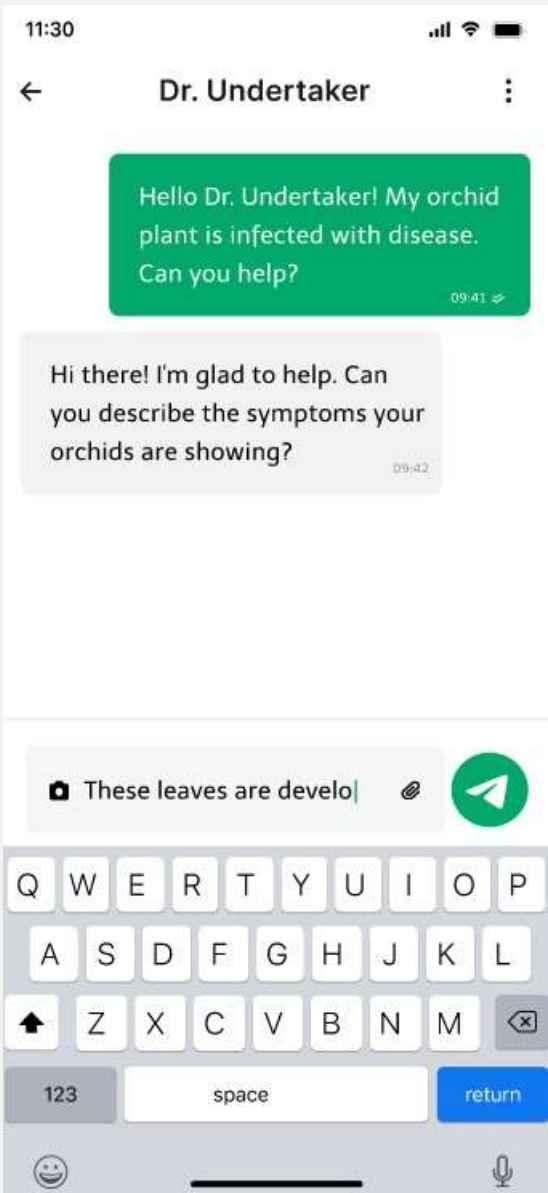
11:30

Dr. Undertaker

Hello Dr. Undertaker! My orchid plant is infected with disease. Can you help?
09:41

Hi there! I'm glad to help. Can you describe the symptoms your orchids are showing?
09:42

These leaves are develo

Q W E R T Y U I O P
A S D F G H J K L
Z X C V B N M
123 space return